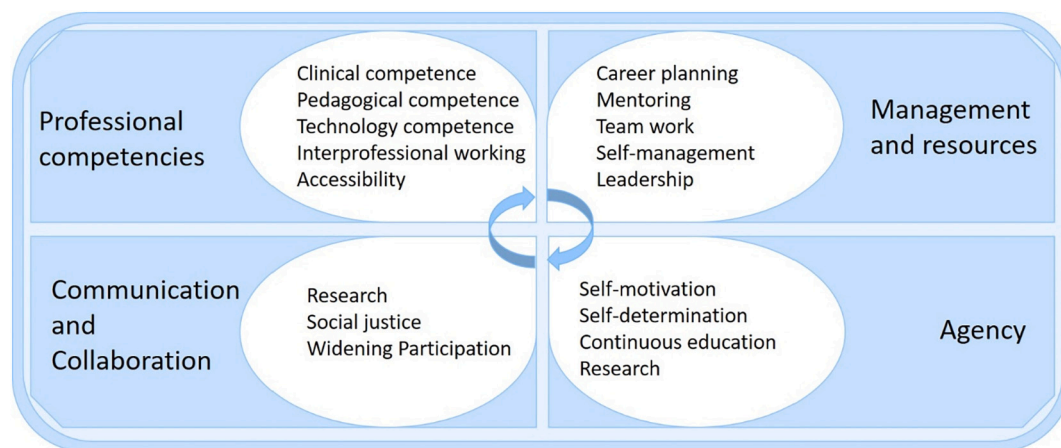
Professional competencies

Clinical competence
Pedagogical competence
Technology competence
Interprofessional working
Accessibility

Career planning
Mentoring
Team work
Self-management
Leadership

Management and resources

Communication and Collaboration

Research
Social justice
Widening Participation

Self-motivation
Self-determination
Continuous education
Research

Agency